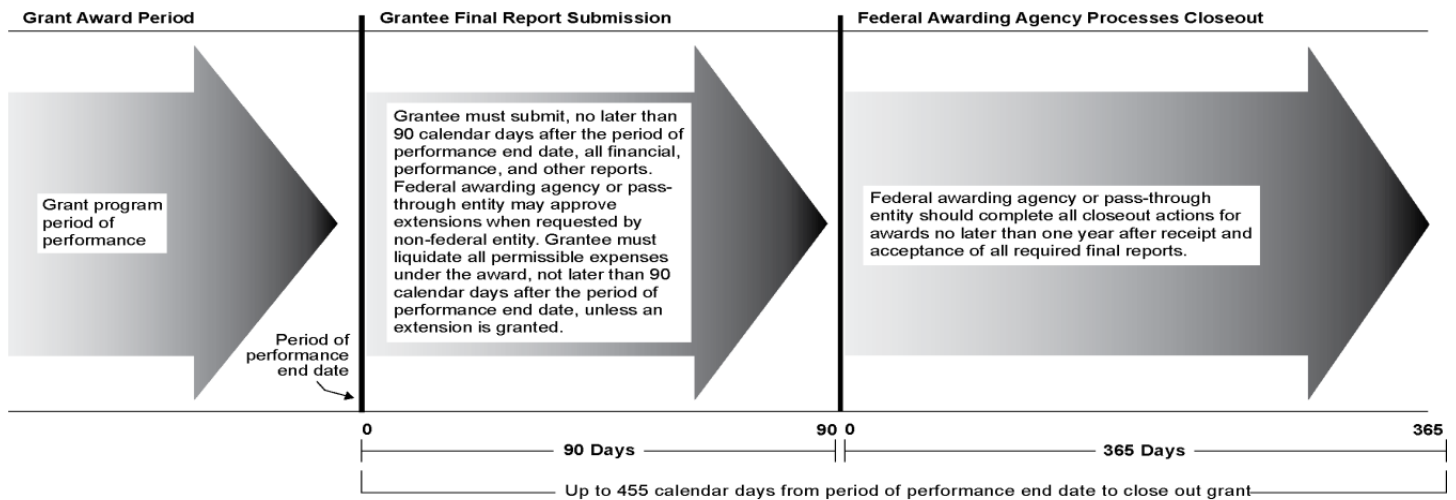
Grant Award Period

Grantee Final Report Submission

Federal Awarding Agency Processes Closeout

Grant program period of performance

Period of performance end date

Grantee must submit, no later than 90 calendar days after the period of performance end date, all financial, performance, and other reports. Federal awarding agency or pass-through entity may approve extensions when requested by non-federal entity. Grantee must liquidate all permissible expenses under the award, not later than 90 calendar days after the period of performance end date, unless an extension is granted.

Federal awarding agency or pass-through entity should complete all closeout actions for awards no later than one year after receipt and acceptance of all required final reports.

0

90 Days

90

0

365 Days

365

Up to 455 calendar days from period of performance end date to close out grant